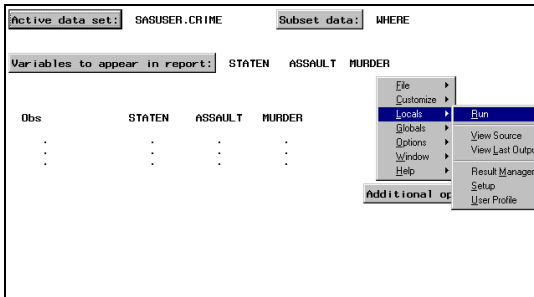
Active data set: SASUSER.CRIME

Subset data: WHERE

Variables to appear in report: STATEN ASSAULT MURDER

Obs STATEN ASSAULT MURDER

. . . .
. . . .
. . . .

File
Customize
Locals
Globals
Options
Window
Help

Run
View Source
View Last Outpu
Result Manage
Setup
User Profile

Additional op